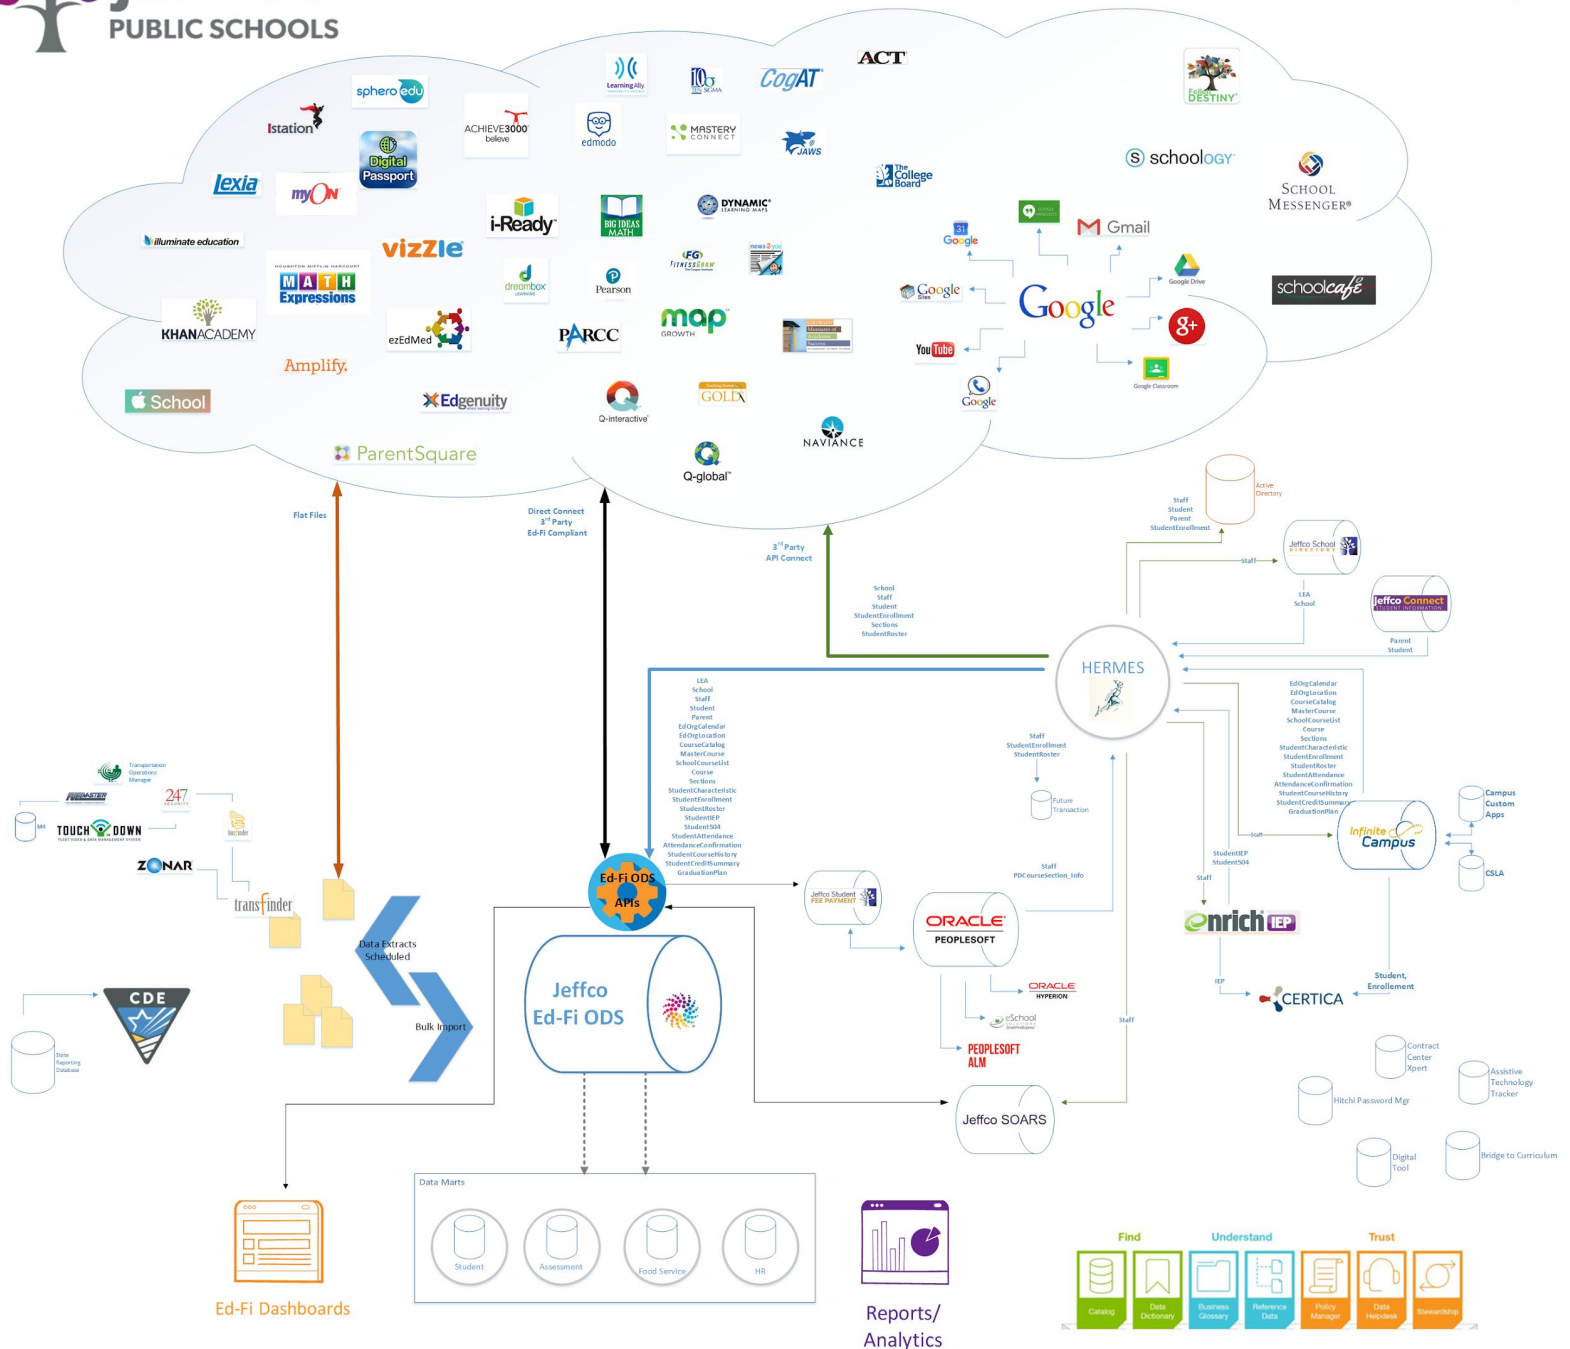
PUBLIC SCHOOLS

sphero edu
Istation
Digital Passport
lexia
myON
illuminate education
ACHIEVE3000 believe
Learning Ally
edmodo
MASTERY CONNECT
CogAT
ACT
JAWS
Follett DESTINY
schoology
SCHOOL MESSENGER®
The College Board
i-Ready
BIG IDEAS MATH
DYNAMIC LEARNING MAPS
vizzle
MATH Expressions
KHANACADEMY
ezEdMed
dreambox
Pearson
FITNESSGRAM
news-2-you
Google
Gmail
Google Drive
schoolcafé
Google Sites
Google
YouTube
Google Classroom
map GROWTH
PARCC
Amplify.
School
Edgenuity
Q-interactive
GOLD
NAVIANCE
Q-global
ParentSquare

Flat Files
Direct Connect 3rd Party Ed-Fi Compliant
3rd Party API Connect
Active Directory
Staff Student Parent StudentEnrollment
Staff
Jeffco School DIRECTORY
LEA School
Jeffco Connect STUDENT INFORMATION
Parent Student
School Staff Student StudentEnrollment Sections StudentRoster
HERMES
LEA School Staff Student Parent EdOrgCalendar EdOrgLocation CourseCatalog MasterCourse SchoolCourseList Course Sections StudentCharacteristic StudentEnrollment StudentRoster StudentIEP Student504 StudentAttendance AttendanceConfirmation StudentCourseHistory StudentCreditSummary GraduationPlan
Staff StudentEnrollment StudentRoster
Future Transaction
EdOrgCalendar EdOrgLocation CourseCatalog MasterCourse SchoolCourseList Course Sections StudentCharacteristic StudentEnrollment StudentRoster StudentAttendance AttendanceConfirmation StudentCourseHistory StudentCreditSummary GraduationPlan
Campus Custom Apps
Staff
Infinite Campus
CSLA
StudentIEP Student504
Staff
Staff PDCourseSection_Info
Transportation Operations Manager
FLEETMASTER
247 SECURITY
M4
TOUCH DOWN
ZONAR
transfinder
Ed-Fi ODS APIs
Jeffco Student FEE PAYMENT
ORACLE PEOPLESOFT
enrich IEP
Data Extracts Scheduled
Bulk Import
CDE
State Reporting Database
Jeffco Ed-Fi ODS
ORACLE HYPERION
eSchool
PEOPLESOFT ALM
Staff
IEP
Student, Enrollment
CERTICA
Contract Center Xpert
Assistive Technology Tracker
Hitchi Password Mgr
Jeffco SOARS
Digital Tool
Bridge to Curriculum
Data Marts
Student
Assessment
Food Service
HR
Ed-Fi Dashboards
Reports/ Analytics
Find
Understand
Trust
Catalog
Data Dictionary
Business Glossary
Reference Data
Policy Manager
Data Helpdesk
Stewardship